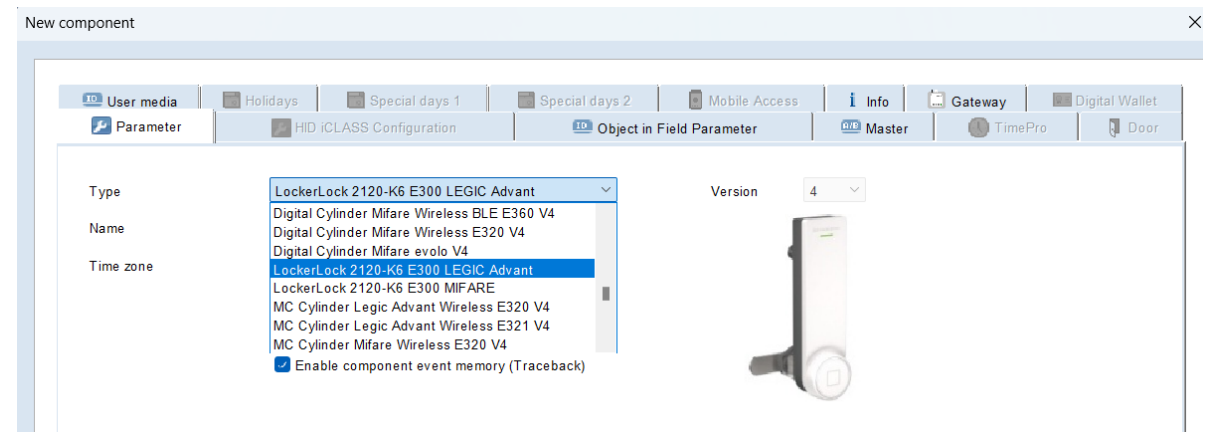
New component

User media
Holidays
Special days 1
Special days 2
Mobile Access
Info
Gateway
Digital Wallet
Parameter
HID iCLASS Configuration
Object in Field Parameter
Master
TimePro
Door

Type
LockerLock 2120-K6 E300 LEGIC Advant
Version
4

Name

Time zone

Digital Cylinder Mifare Wireless BLE E360 V4
Digital Cylinder Mifare Wireless E320 V4
Digital Cylinder Mifare evolo V4
LockerLock 2120-K6 E300 LEGIC Advant
LockerLock 2120-K6 E300 MIFARE
MC Cylinder Legic Advant Wireless E320 V4
MC Cylinder Legic Advant Wireless E321 V4
MC Cylinder Mifare Wireless E320 V4

Enable component event memory (Traceback)